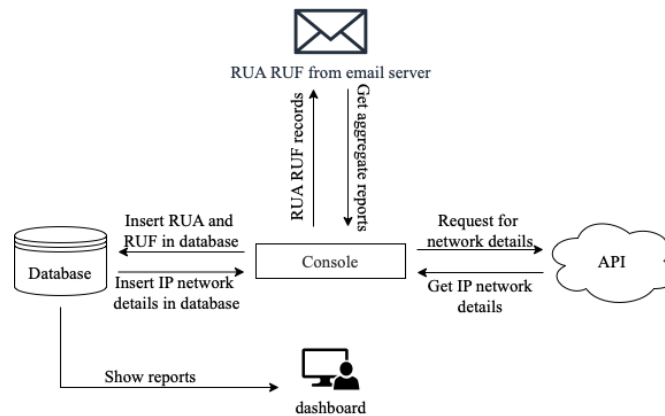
RUA RUF from email server

RUA RUF records

Get aggregate reports

Insert RUA and RUF in database

Database

Insert IP network details in database

Console

Request for network details

API

Get IP network details

Show reports

dashboard